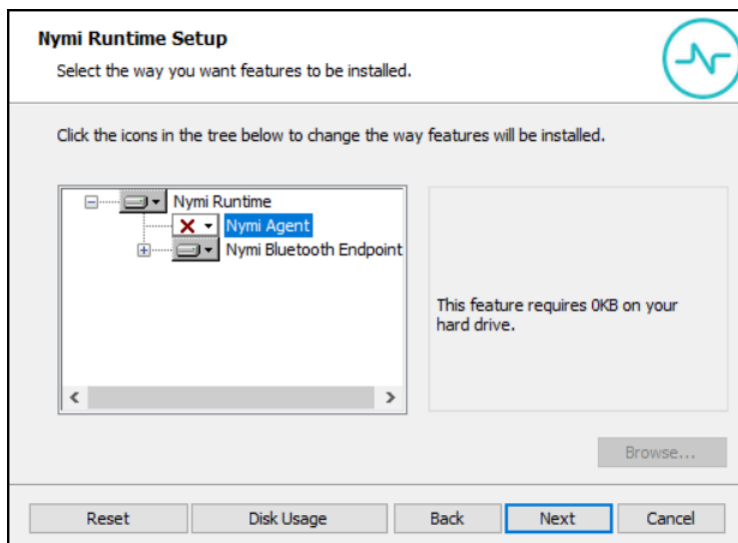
Nymi Runtime Setup
Select the way you want features to be installed.

Click the icons in the tree below to change the way features will be installed.

Nymi Runtime
Nymi Agent
Nymi Bluetooth Endpoint

This feature requires 0KB on your hard drive.

Browse...

Reset
Disk Usage
Back
Next
Cancel